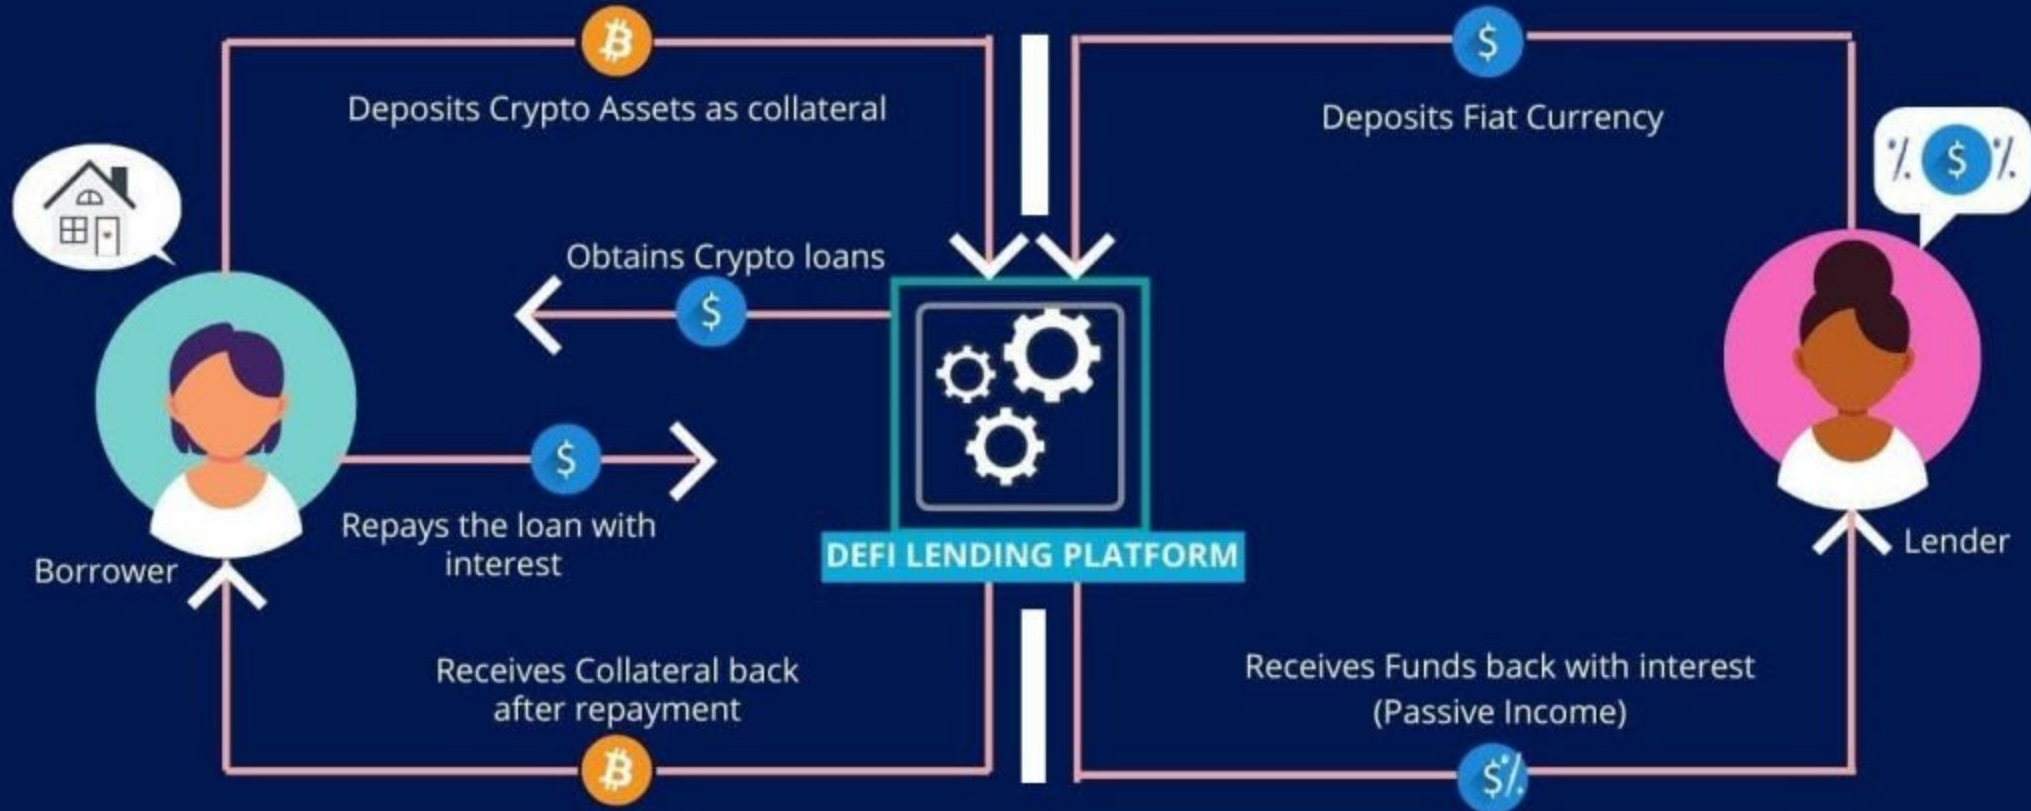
Deposits Crypto Assets as collateral

Deposits Fiat Currency

%$%

Obtains Crypto loans

$

$

Repays the loan with interest

Borrower

DEFI LENDING PLATFORM

Lender

Receives Collateral back after repayment

Receives Funds back with interest (Passive Income)

$%